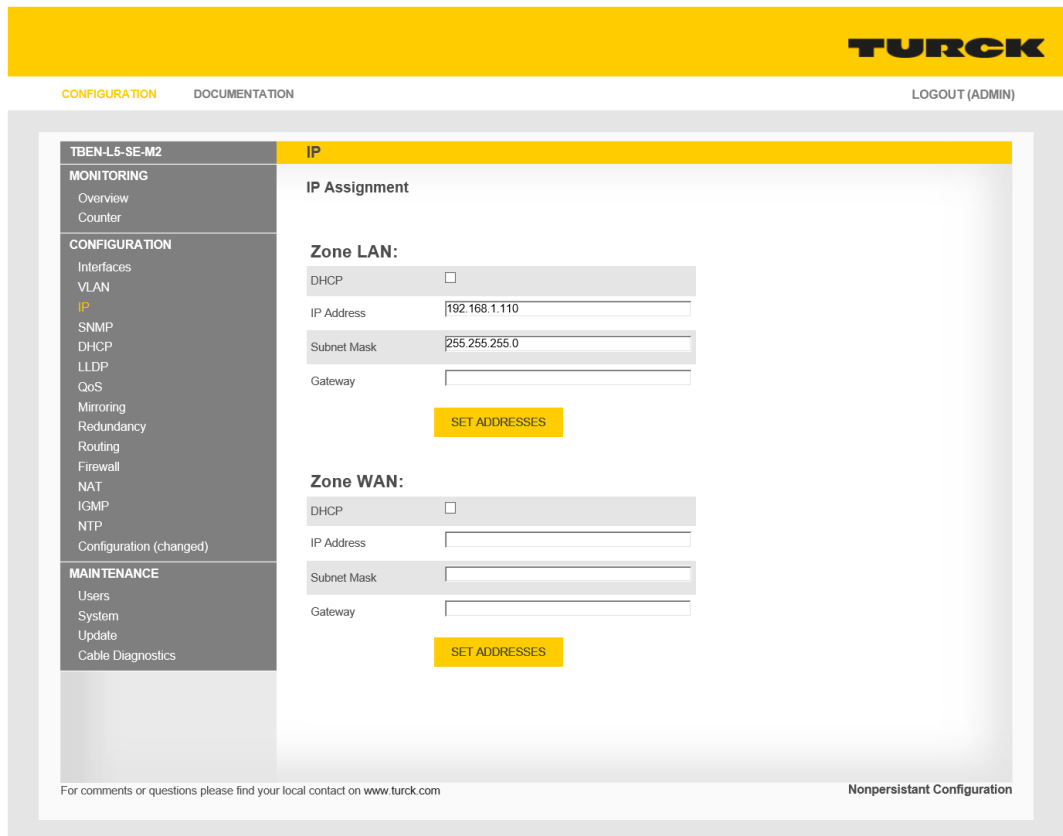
TURCK

CONFIGURATION DOCUMENTATION LOGOUT (ADMIN)

TBEN-L5-SE-M2
MONITORING
Overview
Counter
CONFIGURATION
Interfaces
VLAN
IP
SNMP
DHCP
LLDP
QoS
Mirroring
Redundancy
Routing
Firewall
NAT
IGMP
NTP
Configuration (changed)
MAINTENANCE
Users
System
Update
Cable Diagnostics

IP

IP Assignment

Zone LAN:

| DHCP | ☐ |
|---|---|
| IP Address | 192.168.1.110 |
| Subnet Mask | 255.255.255.0 |
| Gateway | |

SET ADDRESSES

Zone WAN:

| DHCP | ☐ |
|---|---|
| IP Address | |
| Subnet Mask | |
| Gateway | |

SET ADDRESSES

For comments or questions please find your local contact on www.turck.com

Nonpersistant Configuration